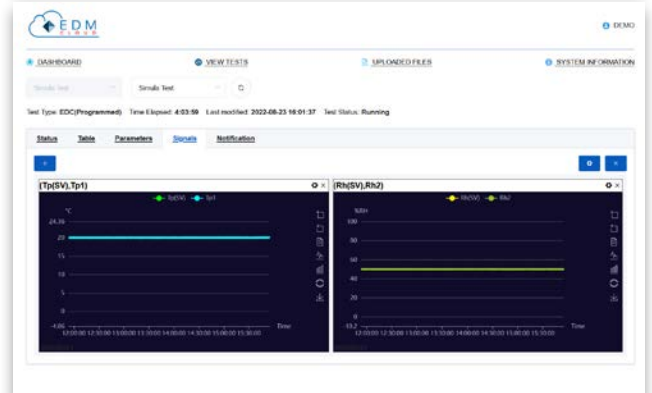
EDM CLOUD

DEMO

DASHBOARD

VIEW TESTS

UPLOADED FILES

SYSTEM INFORMATION

Simula Test

Simula Test

Test Type: EDC(Programmed) Time Elapsed: 4:03:59 Last modified: 2022-08-23 16:01:37 Test Status: Running

Status Table Parameters Signals Notification

(Tp(SV),Tp1)

Tp(SV) Tp1

°C

24.36

20

15

10

5

0

-4.06

12:00:00 12:30:00 13:00:00 13:30:00 14:00:00 14:30:00 15:00:00 15:30:00

Time

(Rh(SV),Rh2)

Rh(SV) Rh2

%RH

100

80

60

40

20

0

-10.2

12:00:00 12:30:00 13:00:00 13:30:00 14:00:00 14:30:00 15:00:00 15:30:00

Time